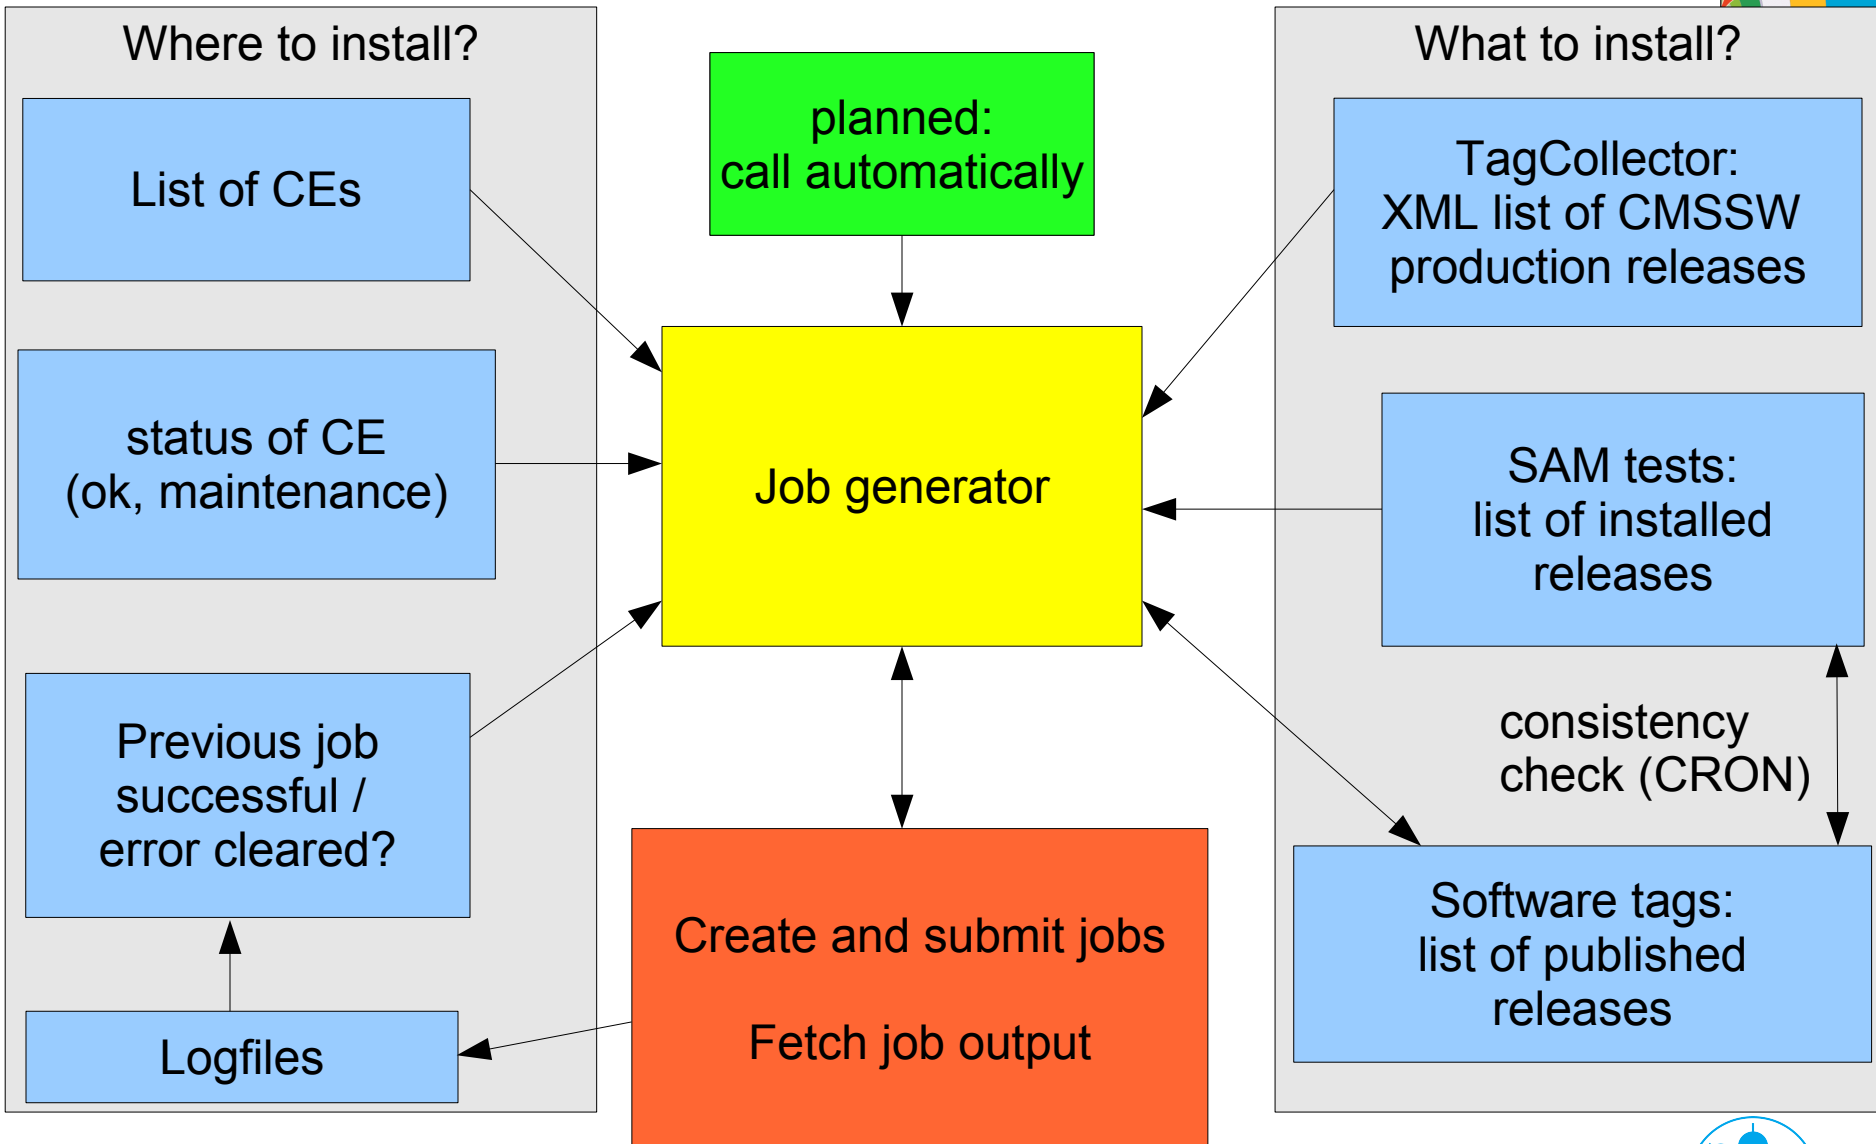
Where to install?

List of CEs

status of CE (ok, maintenance)

Previous job successful / error cleared?

Logfiles

planned: call automatically

Job generator

Create and submit jobs

Fetch job output

What to install?

TagCollector: XML list of CMSSW production releases

SAM tests: list of installed releases

consistency check (CRON)

Software tags: list of published releases